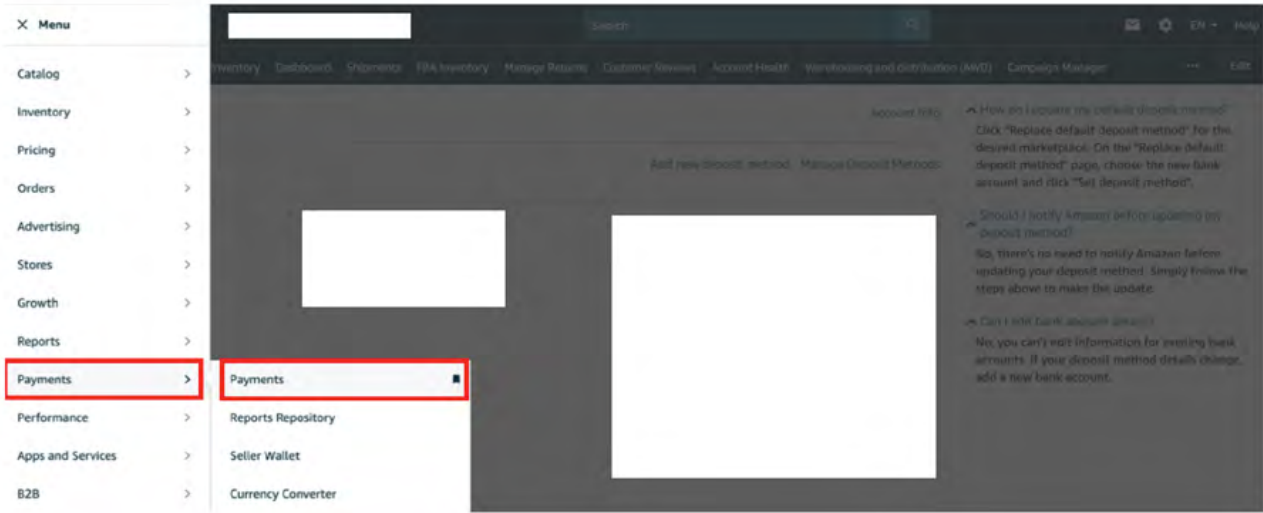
× Menu

Catalog
Inventory
Pricing
Orders
Advertising
Stores
Growth
Reports
Payments
Performance
Apps and Services
B2B

Payments
Reports Repository
Seller Wallet
Currency Converter

Search

EN Help

Inventory Dashboard Shipments FBA Inventory Manage Returns Customer Reviews Account Health Warehousing and distribution (AWD) Campaign Manager ... Edit

Account Info

Add new deposit method Manage Deposit Methods

How do I update my default deposit method?
Click "Replace default deposit method" for the desired marketplace. On the "Replace default deposit method" page, choose the new bank account and click "Set deposit method".

Should I notify Amazon before updating my deposit method?
No, there's no need to notify Amazon before updating your deposit method. Simply follow the steps above to make the update.

Can I edit bank account details?
No, you can't edit information for existing bank accounts. If your deposit method details change, add a new bank account.